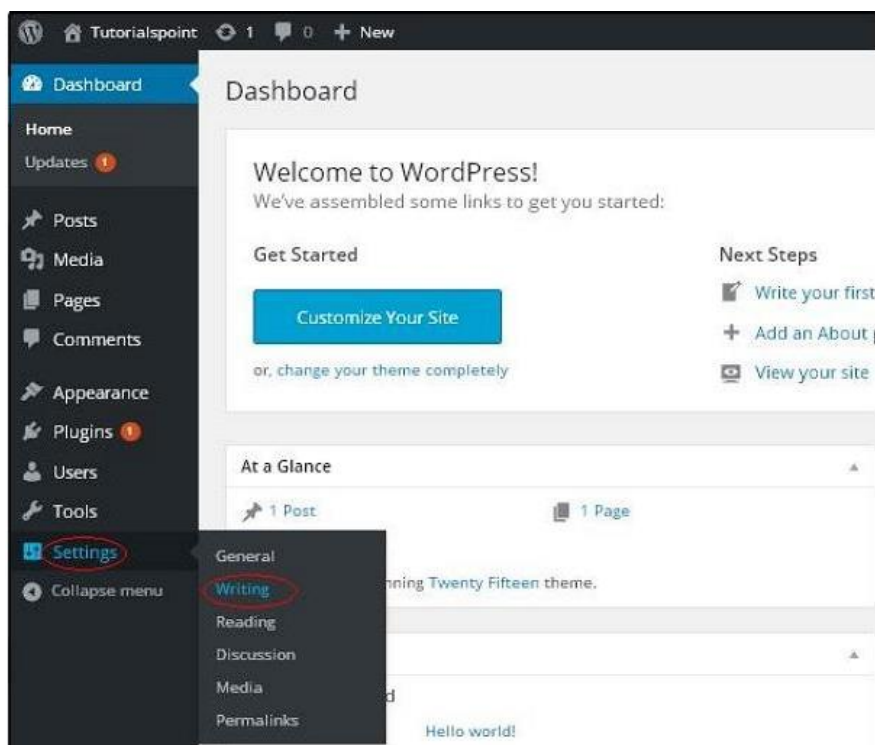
Tutorialspoint 1 0 + New

Dashboard
Home
Updates 1
Posts
Media
Pages
Comments
Appearance
Plugins 1
Users
Tools
Settings
Collapse menu

Dashboard

Welcome to WordPress!
We've assembled some links to get you started:

Get Started

Customize Your Site

or, change your theme completely

Next Steps
Write your first
Add an About
View your site

At a Glance
1 Post
1 Page
nning Twenty Fifteen theme.

General
Writing
Reading
Discussion
Media
Permalinks

d
Hello world!